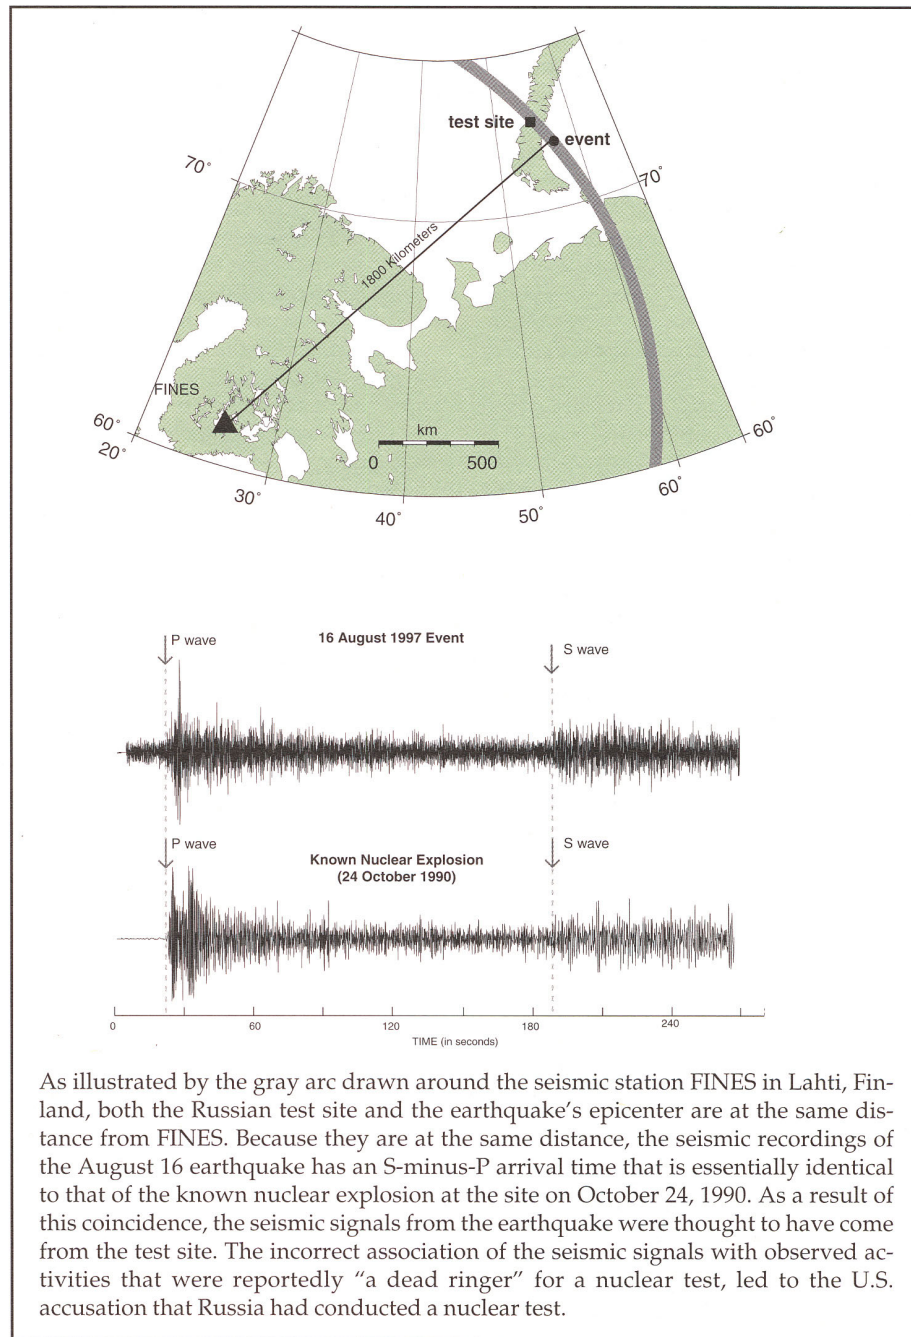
test site
event
$70^{\circ}$
$70^{\circ}$
1800 Kilometers
FINES
$60^{\circ}$
$20^{\circ}$
km
0
500
$60^{\circ}$
$60^{\circ}$
$30^{\circ}$
$40^{\circ}$
$50^{\circ}$

P wave
16 August 1997 Event
S wave

P wave
Known Nuclear Explosion
(24 October 1990)
S wave

0
60
120
180
240
TIME (in seconds)

As illustrated by the gray arc drawn around the seismic station FINES in Lahti, Finland, both the Russian test site and the earthquake's epicenter are at the same distance from FINES. Because they are at the same distance, the seismic recordings of the August 16 earthquake has an S-minus-P arrival time that is essentially identical to that of the known nuclear explosion at the site on October 24, 1990. As a result of this coincidence, the seismic signals from the earthquake were thought to have come from the test site. The incorrect association of the seismic signals with observed activities that were reportedly "a dead ringer" for a nuclear test, led to the U.S. accusation that Russia had conducted a nuclear test.